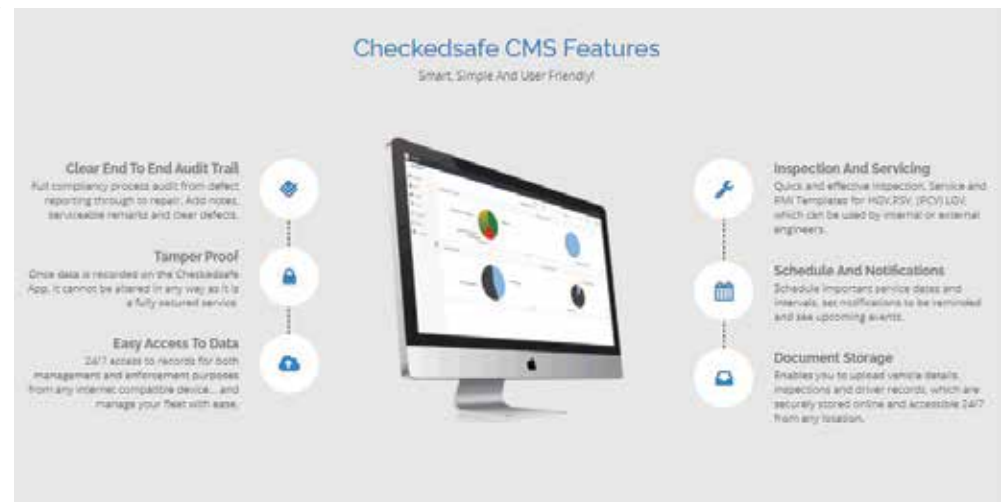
Checkedsafe CMS Features

Smart, Simple And User Friendly!

Clear End To End Audit Trail

Full compliancy process audit from defect reporting through to repair. Add notes, serviceable remarks and clear defects.

Tamper Proof

Once data is recorded on the Checkedsafe App, it cannot be altered in any way as it is a fully secured service.

Easy Access To Data

24/7 access to records for both management and enforcement purposes from any internet compatible device... and manage your fleet with ease.

Inspection And Servicing

Quick and effective inspection, Service and RMI Templates for HGV,PSV, (PCV) LGV, which can be used by internal or external engineers.

Schedule And Notifications

Schedule important service dates and intervals, set notifications to be reminded and see upcoming events.

Document Storage

Enables you to upload vehicle details, inspections and driver records, which are securely stored online and accessible 24/7 from any location.